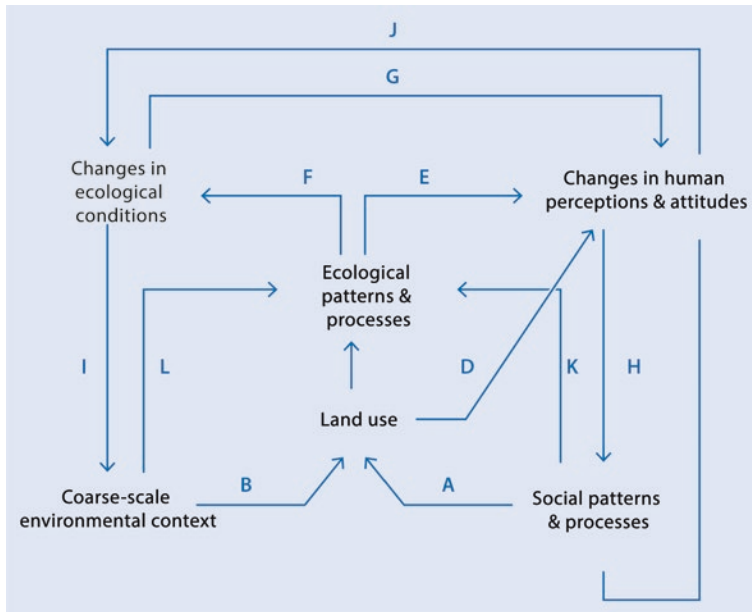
J

G

Changes in ecological conditions

F

E

Changes in human perceptions & attitudes

Ecological patterns & processes

I

L

D

K

H

Land use

Coarse-scale environmental context

B

A

Social patterns & processes